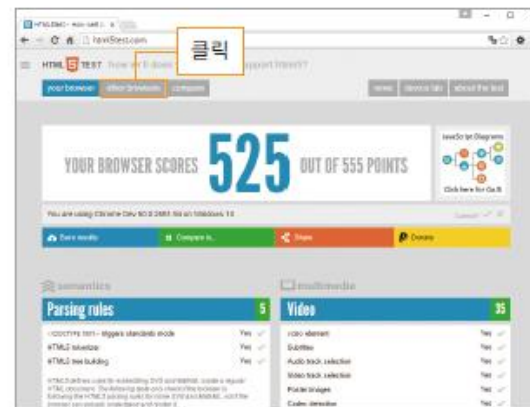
HTML5test - How well d... ×

← → C ⌂ html5test.com

클릭

≡ HTML 5 TEST how well does your browser support html5?

your browser | other browsers | compare

news | device lab | about the test

YOUR BROWSER SCORES 525 OUT OF 555 POINTS

JavaScript Diagrams

Click here for Go.JS

You are using Chrome Dev 50.0.2661.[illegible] on Windows 10

Correct ✓

Save results | Compare to... | Share | Donate

semantics

multimedia

Parsing rules 5

Video 35

<!DOCTYPE html> triggers standards mode Yes ✓

HTML5 tokenizer Yes ✓

HTML5 tree building Yes ✓

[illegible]

video element Yes ✓

Subtitles Yes ✓

Audio track selection Yes ✓

Video track selection Yes ✓

Poster images Yes ✓

Codec detection Yes ✓